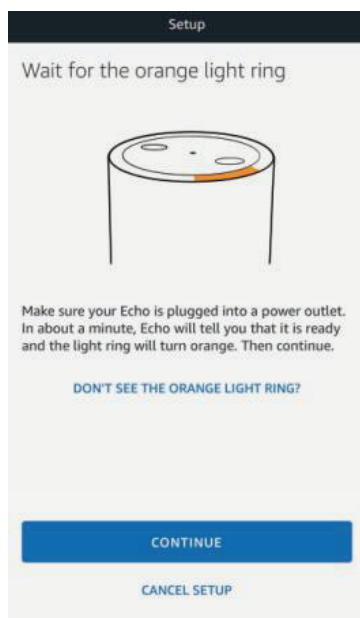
Setup

Wait for the orange light ring

Make sure your Echo is plugged into a power outlet. In about a minute, Echo will tell you that it is ready and the light ring will turn orange. Then continue.

DON'T SEE THE ORANGE LIGHT RING?

CONTINUE

CANCEL SETUP